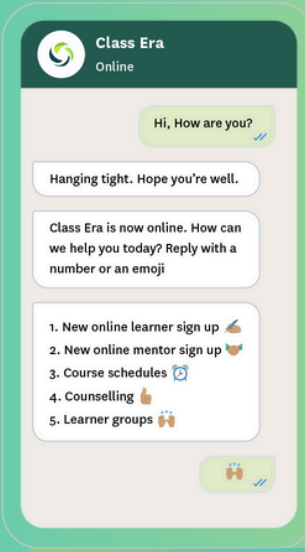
Class Era
Online

Hi, How are you?

Hanging tight. Hope you're well.

Class Era is now online. How can we help you today? Reply with a number or an emoji

1. New online learner sign up ✍🏽
2. New online mentor sign up 🤝🏽
3. Course schedules ⏰
4. Counselling 👍🏽
5. Learner groups 🙌🏽

🙌🏽